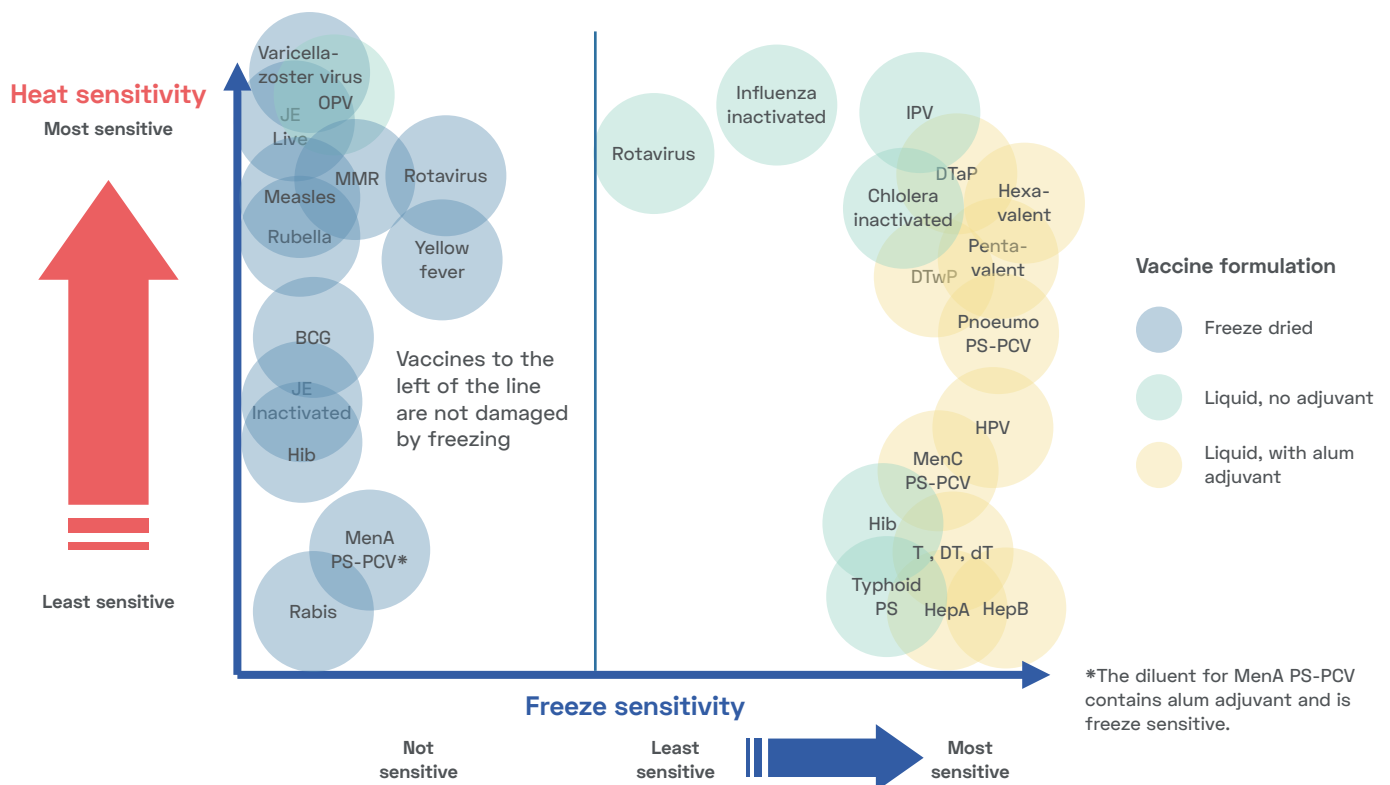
Heat sensitivity
Most sensitive

Least sensitive

Varicella-zoster virus
OPV
JE Live
MMR
Rotavirus
Measles
Rubella
Yellow fever
BCG
JE Inactivated
Hib
MenA PS-PCV*
Rabis

Vaccines to the left of the line are not damaged by freezing

Rotavirus
Influenza inactivated
IPV
DTaP
Hexa-valent
Chlolera inactivated
Penta-valent
DTwP
Pnoeumo PS-PCV
HPV
MenC PS-PCV
Hib
T , DT, dT
Typhoid PS
HepA
HepB

Vaccine formulation
Freeze dried
Liquid, no adjuvant
Liquid, with alum adjuvant

*The diluent for MenA PS-PCV contains alum adjuvant and is freeze sensitive.

Freeze sensitivity

Not sensitive
Least sensitive
Most sensitive